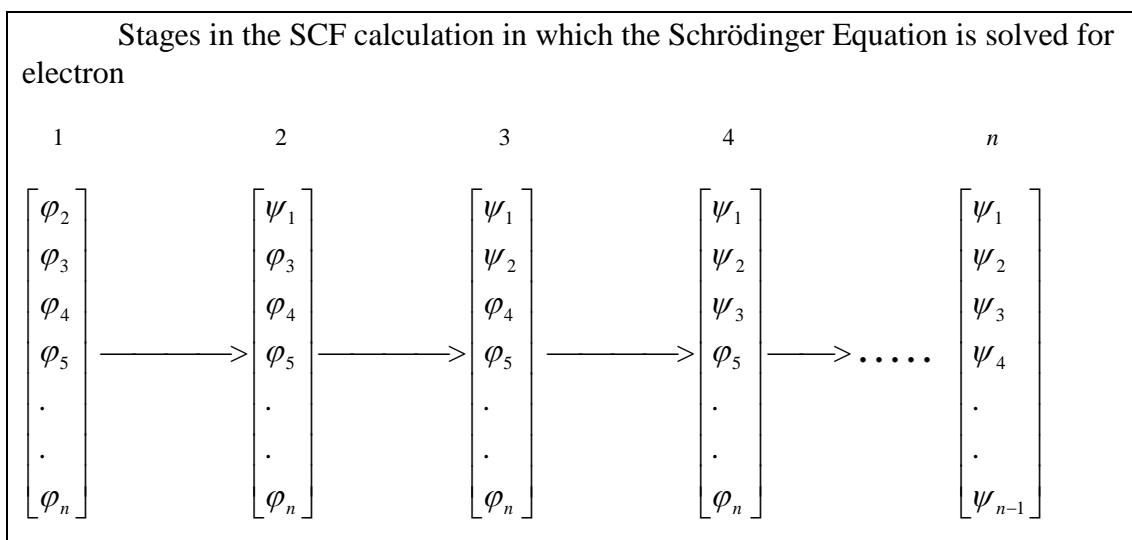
Stages in the SCF calculation in which the Schrödinger Equation is solved for electron

1 2 3 4 $n$

$\begin{bmatrix} \varphi_2 \\ \varphi_3 \\ \varphi_4 \\ \varphi_5 \\ . \\ . \\ \varphi_n \end{bmatrix} \longrightarrow \begin{bmatrix} \psi_1 \\ \varphi_3 \\ \varphi_4 \\ \varphi_5 \\ . \\ . \\ \varphi_n \end{bmatrix} \longrightarrow \begin{bmatrix} \psi_1 \\ \psi_2 \\ \varphi_4 \\ \varphi_5 \\ . \\ . \\ \varphi_n \end{bmatrix} \longrightarrow \begin{bmatrix} \psi_1 \\ \psi_2 \\ \psi_3 \\ \varphi_5 \\ . \\ . \\ \varphi_n \end{bmatrix} \longrightarrow \cdots\cdots \begin{bmatrix} \psi_1 \\ \psi_2 \\ \psi_3 \\ \psi_4 \\ . \\ . \\ \psi_{n-1} \end{bmatrix}$